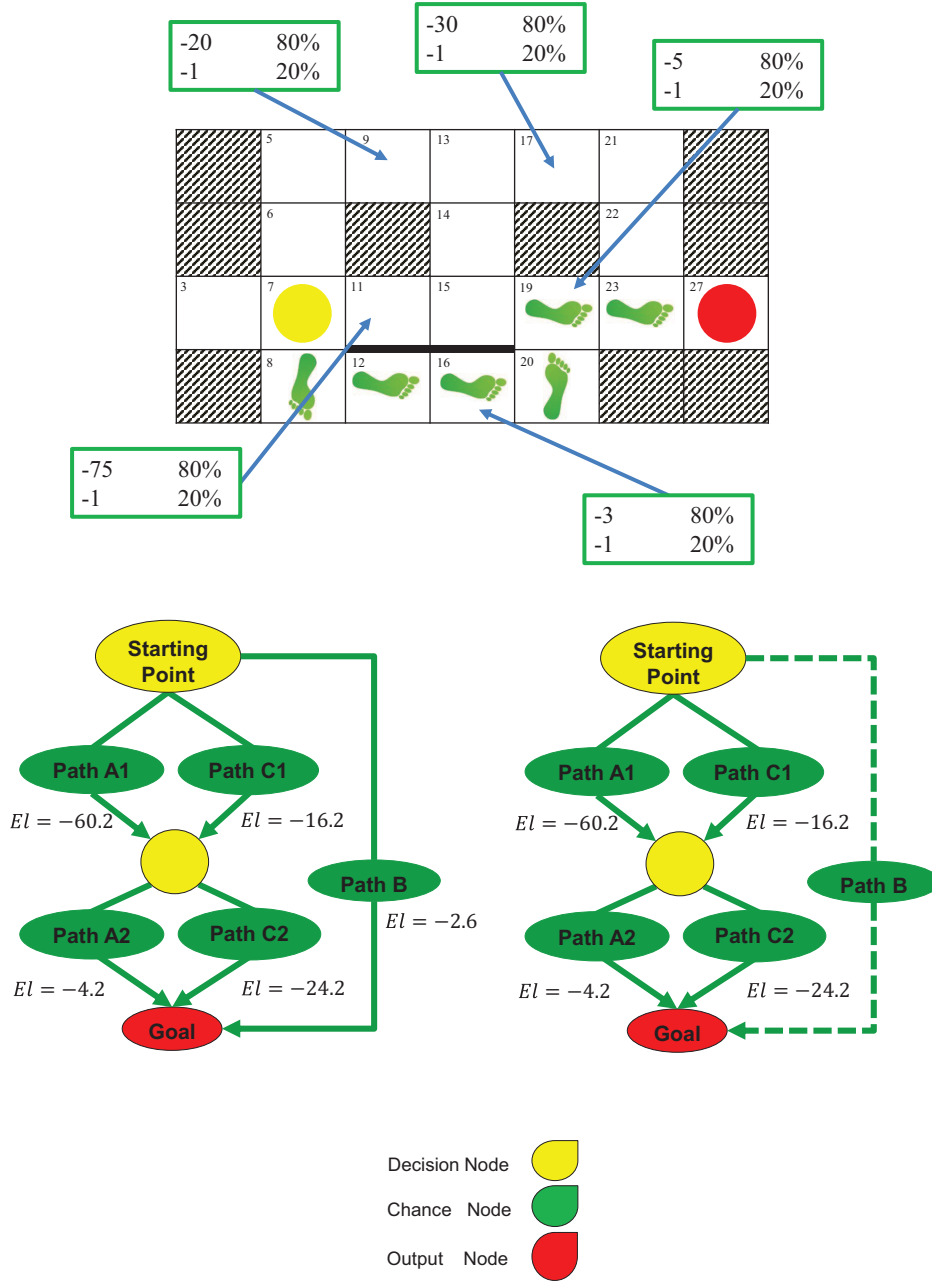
-20 80%
-1 20%

-30 80%
-1 20%

-5 80%
-1 20%

5
9
13
17
21
6
14
22
3
7
11
15
19
23
27
8
12
16
20

-75 80%
-1 20%

-3 80%
-1 20%

Starting Point
Path A1
Path C1
$El = -60.2$
$El = -16.2$
Path B
Path A2
Path C2
$El = -2.6$
$El = -4.2$
$El = -24.2$
Goal

Starting Point
Path A1
Path C1
$El = -60.2$
$El = -16.2$
Path B
Path A2
Path C2
$El = -4.2$
$El = -24.2$
Goal

Decision Node
Chance Node
Output Node